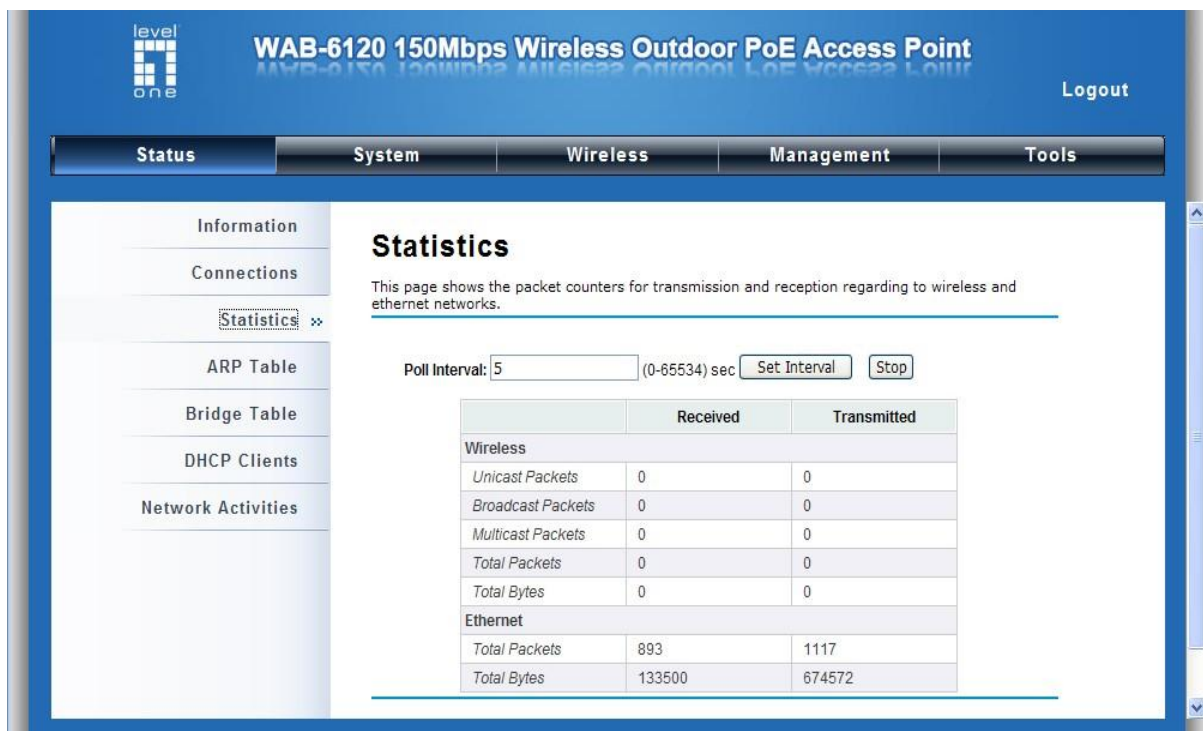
level one

WAB-6120 150Mbps Wireless Outdoor PoE Access Point

Logout

Status | System | Wireless | Management | Tools

Information

Connections

Statistics »

ARP Table

Bridge Table

DHCP Clients

Network Activities

Statistics

This page shows the packet counters for transmission and reception regarding to wireless and ethernet networks.

Poll Interval: 5 (0-65534) sec Set Interval Stop

| | Received | Transmitted |
|---|---|---|
| Wireless | | |
| Unicast Packets | 0 | 0 |
| Broadcast Packets | 0 | 0 |
| Multicast Packets | 0 | 0 |
| Total Packets | 0 | 0 |
| Total Bytes | 0 | 0 |
| Ethernet | | |
| Total Packets | 893 | 1117 |
| Total Bytes | 133500 | 674572 |